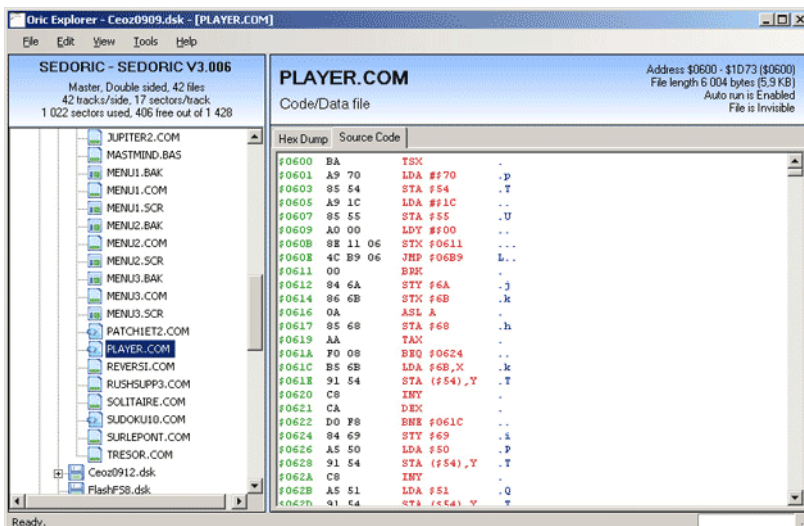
Oric Explorer - Ceoz0909.dsk - [PLAYER.COM]

File Edit View Tools Help

SEDORIC - SEDORIC V3.006
Master, Double sided, 42 files
42 tracks/side, 17 sectors/track
1 022 sectors used, 406 free out of 1 428

JUPITER2.COM
MASTMIND.BAS
MENU1.BAK
MENU1.COM
MENU1.SCR
MENU2.BAK
MENU2.COM
MENU2.SCR
MENU3.BAK
MENU3.COM
MENU3.SCR
PATCH1ET2.COM
PLAYER.COM
REVERSI.COM
RUSHSUPP3.COM
SOLITAIRE.COM
SUDOKU10.COM
SURLEPONT.COM
TRESOR.COM
Ceoz0912.dsk
FlashFS8.dsk

PLAYER.COM
Code/Data file

Address \$0600 - \$1D73 (\$0600)
File length 6 004 bytes (5,9 KB)
Auto run is Enabled
File is Invisible

Hex Dump Source Code

| | | | |
|---|---|---|---|
| \$0600 | BA | TSX | . |
| \$0601 | A9 70 | LDA #\$70 | .p |
| \$0603 | 85 54 | STA \$54 | .T |
| \$0605 | A9 1C | LDA #\$1C | .. |
| \$0607 | 85 55 | STA \$55 | .U |
| \$0609 | A0 00 | LDY #\$00 | .. |
| \$060B | 8E 11 06 | STX \$0611 | ... |
| \$060E | 4C B9 06 | JMP \$06B9 | L.. |
| \$0611 | 00 | BRK | . |
| \$0612 | 84 6A | STY \$6A | .j |
| \$0614 | 86 6B | STX \$6B | .k |
| \$0616 | 0A | ASL A | . |
| \$0617 | 85 68 | STA \$68 | .h |
| \$0619 | AA | TAX | . |
| \$061A | F0 08 | BEQ \$0624 | .. |
| \$061C | B5 6B | LDA \$6B,X | .k |
| \$061E | 91 54 | STA (\$54),Y | .T |
| \$0620 | C8 | INY | . |
| \$0621 | CA | DEX | . |
| \$0622 | D0 F8 | BNE \$061C | .. |
| \$0624 | 84 69 | STY \$69 | .i |
| \$0626 | A5 50 | LDA \$50 | .P |
| \$0628 | 91 54 | STA (\$54),Y | .T |
| \$062A | C8 | INY | . |
| \$062B | A5 51 | LDA \$51 | .Q |
| \$062D | 91 54 | STA (\$54),Y | .T |

Ready.